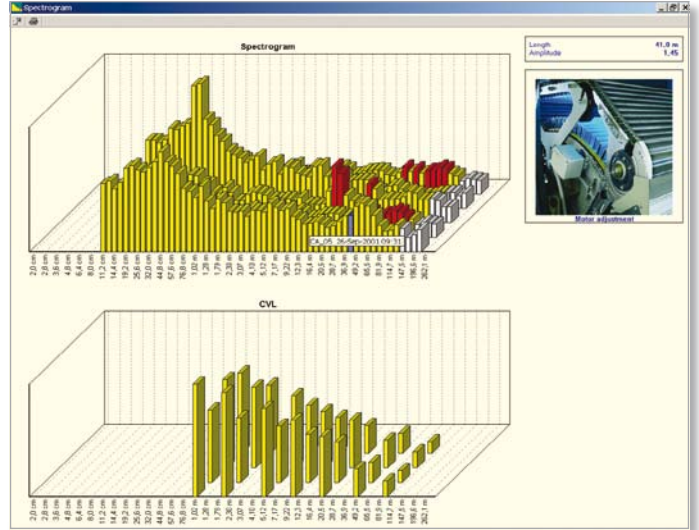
Spectrogram

Spectrogram

Length 41,0 m
Amplitude 1,45

Motor adjustment

Ch_05 26-Sep-2001 09:31

2,0 cm
2,8 cm
3,6 cm
4,8 cm
6,4 cm
8,0 cm
11,2 cm
14,4 cm
19,2 cm
25,6 cm
32,0 cm
44,8 cm
57,6 cm
76,8 cm
1,02 m
1,28 m
1,79 m
2,30 m
3,07 m
4,10 m
5,12 m
7,17 m
9,22 m
12,3 m
16,4 m
20,5 m
28,7 m
36,9 m
49,2 m
65,6 m
81,9 m
114,7 m
147,5 m
196,6 m
262,1 m

CVL

2,0 cm
2,8 cm
3,6 cm
4,8 cm
6,4 cm
8,0 cm
11,2 cm
14,4 cm
19,2 cm
25,6 cm
32,0 cm
44,8 cm
57,6 cm
76,8 cm
1,02 m
1,28 m
1,79 m
2,30 m
3,07 m
4,10 m
5,12 m
7,17 m
9,22 m
12,3 m
16,4 m
20,5 m
28,7 m
36,9 m
49,2 m
65,6 m
81,9 m
114,7 m
147,5 m
196,6 m
262,1 m